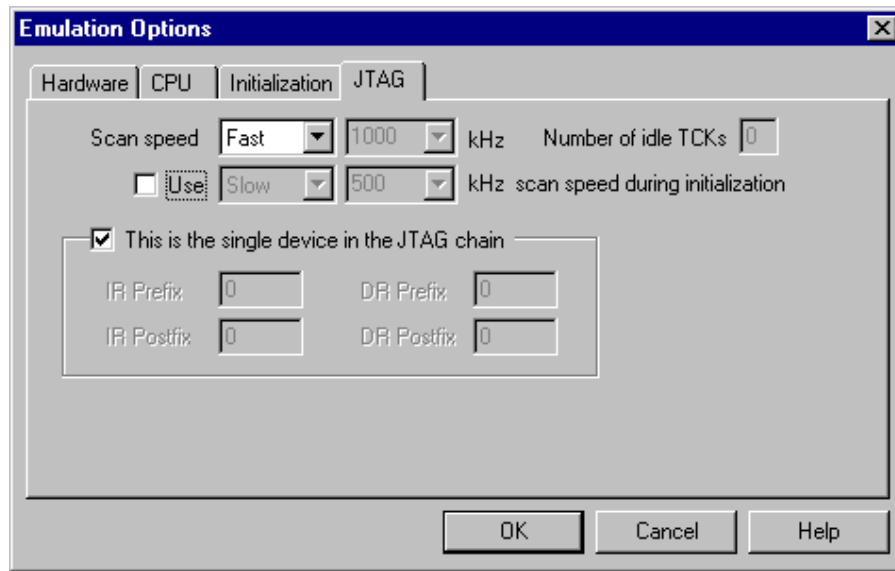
Emulation Options

Hardware | CPU | Initialization | JTAG

Scan speed Fast 1000 kHz Number of idle TCKs 0

Use Slow 500 kHz scan speed during initialization

This is the single device in the JTAG chain

IR Prefix 0 DR Prefix 0

IR Postfix 0 DR Postfix 0

OK Cancel Help